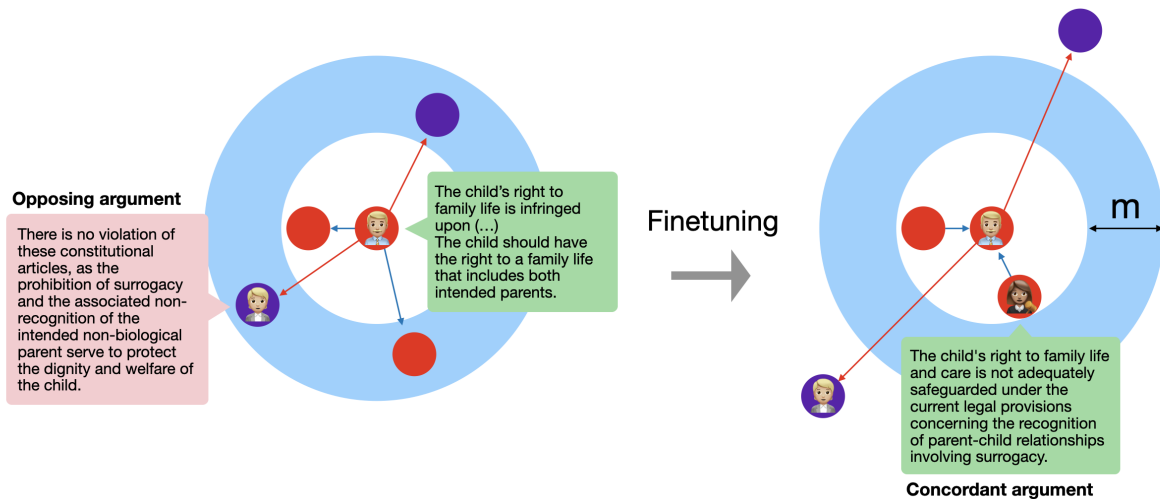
Opposing argument

There is no violation of these constitutional articles, as the prohibition of surrogacy and the associated non-recognition of the intended non-biological parent serve to protect the dignity and welfare of the child.

The child's right to family life is infringed upon (...)
The child should have the right to a family life that includes both intended parents.

Finetuning

m

The child's right to family life and care is not adequately safeguarded under the current legal provisions concerning the recognition of parent-child relationships involving surrogacy.

Concordant argument